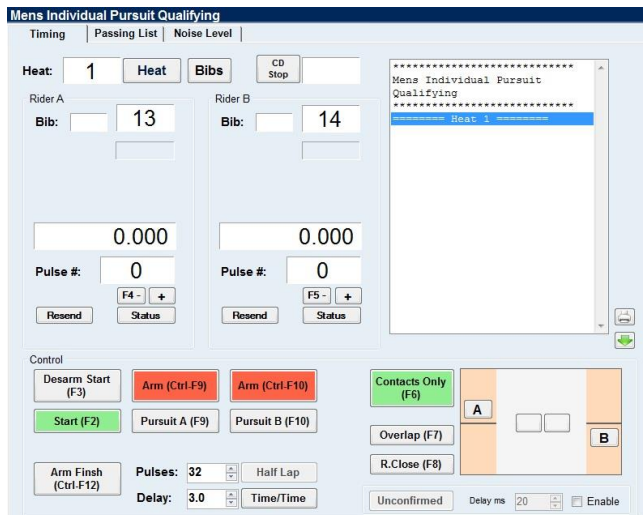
Mens Individual Pursuit Qualifying

Timing | Passing List | Noise Level

Heat: 1 Heat Bibs CD Stop

Rider A
Bib: 13

0.000
Pulse #: 0
F4 - +
Resend Status

Rider B
Bib: 14

0.000
Pulse #: 0
F5 - +
Resend Status

****************************
Mens Individual Pursuit Qualifying
****************************
======== Heat 1 ========

Control
Desarm Start (F3)
Arm (Ctrl-F9)
Arm (Ctrl-F10)
Start (F2)
Pursuit A (F9)
Pursuit B (F10)
Arm Finsh (Ctrl-F12)
Pulses: 32
Half Lap
Delay: 3.0
Time/Time
Contacts Only (F6)
Overlap (F7)
R.Close (F8)
A
B
Unconfirmed
Delay ms 20
Enable